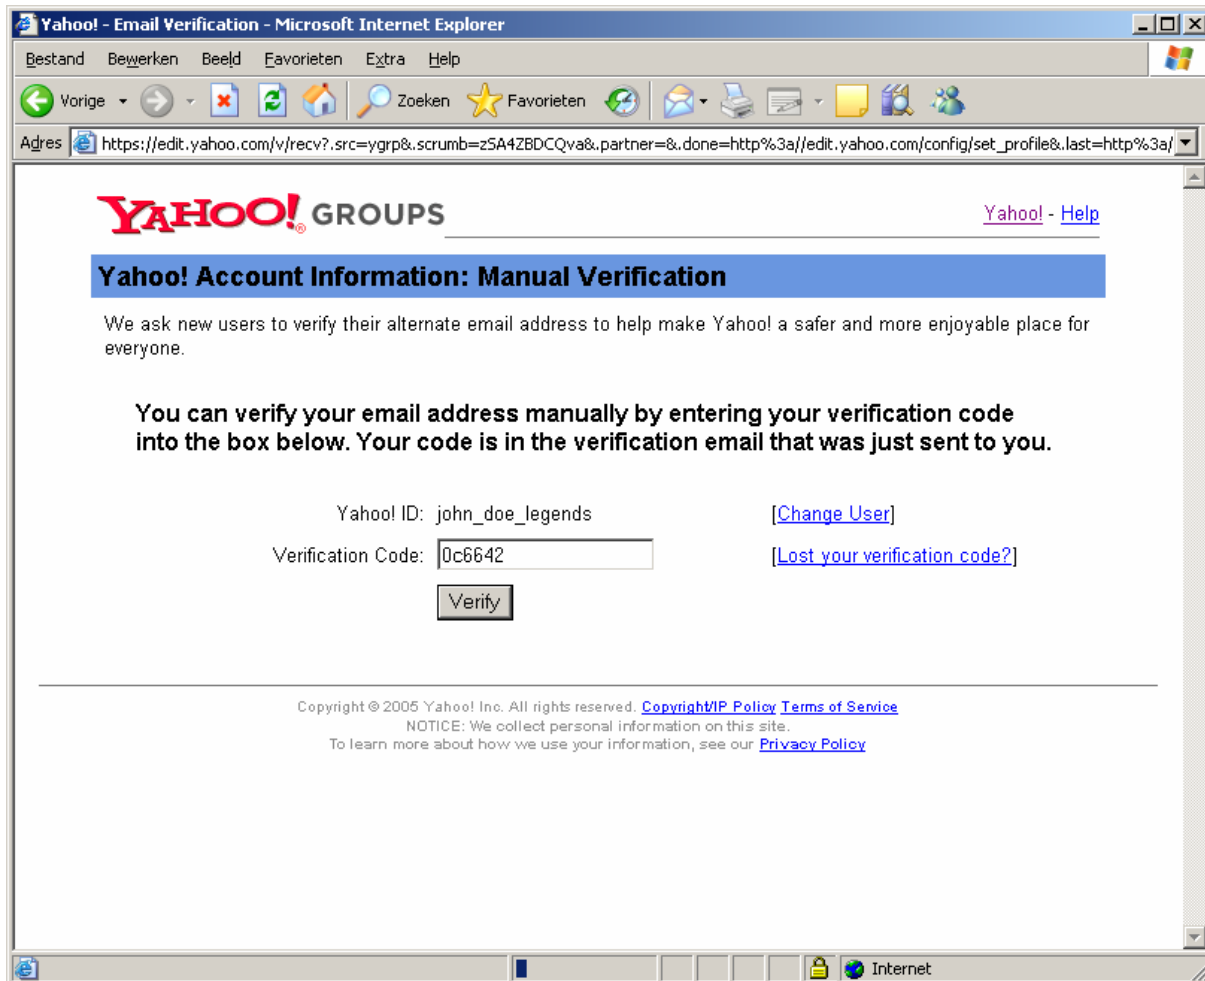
Yahoo! - Email Verification - Microsoft Internet Explorer

Bestand Bewerken Beeld Favorieten Extra Help

Vorige Zoeken Favorieten

Adres https://edit.yahoo.com/v/recv?.src=ygrp&.scrumb=zSA4ZBDCQva&.partner=&.done=http%3a//edit.yahoo.com/config/set_profile&.last=http%3a/

YAHOO! GROUPS

Yahoo! - Help

Yahoo! Account Information: Manual Verification

We ask new users to verify their alternate email address to help make Yahoo! a safer and more enjoyable place for everyone.

You can verify your email address manually by entering your verification code into the box below. Your code is in the verification email that was just sent to you.

Yahoo! ID: john_doe_legends [Change User]

Verification Code: 0c6642 [Lost your verification code?]

Verify

Copyright © 2005 Yahoo! Inc. All rights reserved. Copyright/IP Policy Terms of Service
NOTICE: We collect personal information on this site.
To learn more about how we use your information, see our Privacy Policy

Internet